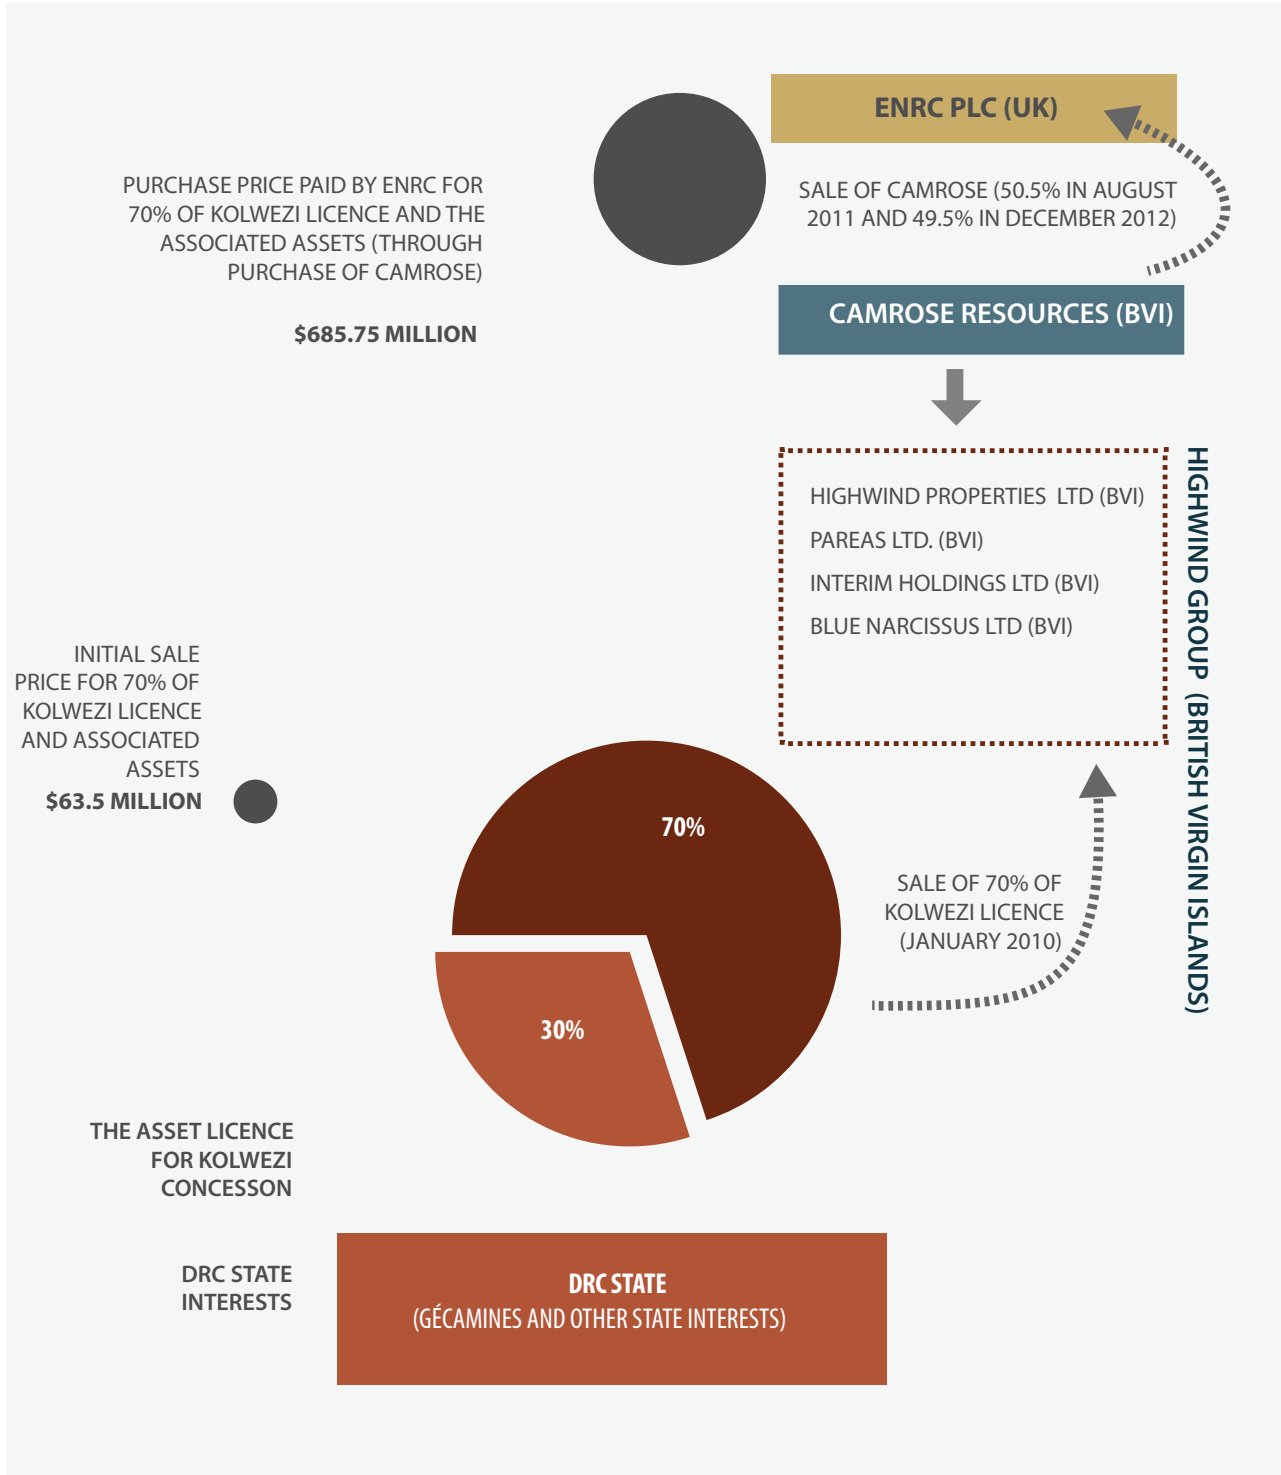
ENRC PLC (UK)

PURCHASE PRICE PAID BY ENRC FOR 70% OF KOLWEZI LICENCE AND THE ASSOCIATED ASSETS (THROUGH PURCHASE OF CAMROSE)

$685.75 MILLION

SALE OF CAMROSE (50.5% IN AUGUST 2011 AND 49.5% IN DECEMBER 2012)

CAMROSE RESOURCES (BVI)

HIGHWIND PROPERTIES LTD (BVI)

PAREAS LTD. (BVI)

INTERIM HOLDINGS LTD (BVI)

BLUE NARCISSUS LTD (BVI)

HIGHWIND GROUP (BRITISH VIRGIN ISLANDS)

INITIAL SALE PRICE FOR 70% OF KOLWEZI LICENCE AND ASSOCIATED ASSETS

$63.5 MILLION

70%

30%

SALE OF 70% OF KOLWEZI LICENCE (JANUARY 2010)

THE ASSET LICENCE FOR KOLWEZI CONCESSON

DRC STATE INTERESTS

DRC STATE
(GÉCAMINES AND OTHER STATE INTERESTS)